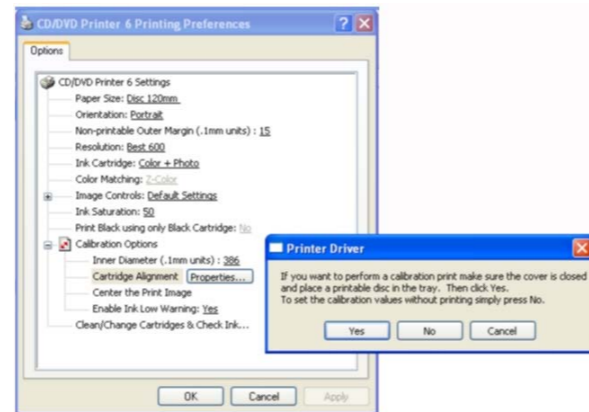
CD/DVD Printer 6 Printing Preferences

Options

CD/DVD Printer 6 Settings
Paper Size: Disc 120mm
Orientation: Portrait
Non-printable Outer Margin (.1mm units) : 15
Resolution: Best 600
Ink Cartridge: Color + Photo
Color Matching: Z-Color
Image Controls: Default Settings
Ink Saturation: 50
Print Black using only Black Cartridge: No
Calibration Options
Inner Diameter (.1mm units) : 386
Cartridge Alignment Properties...
Center the Print Image
Enable Ink Low Warning: Yes
Clean/Change Cartridges & Check Ink...

OK Cancel Apply

Printer Driver

If you want to perform a calibration print make sure the cover is closed and place a printable disc in the tray. Then click Yes.
To set the calibration values without printing simply press No.

Yes No Cancel